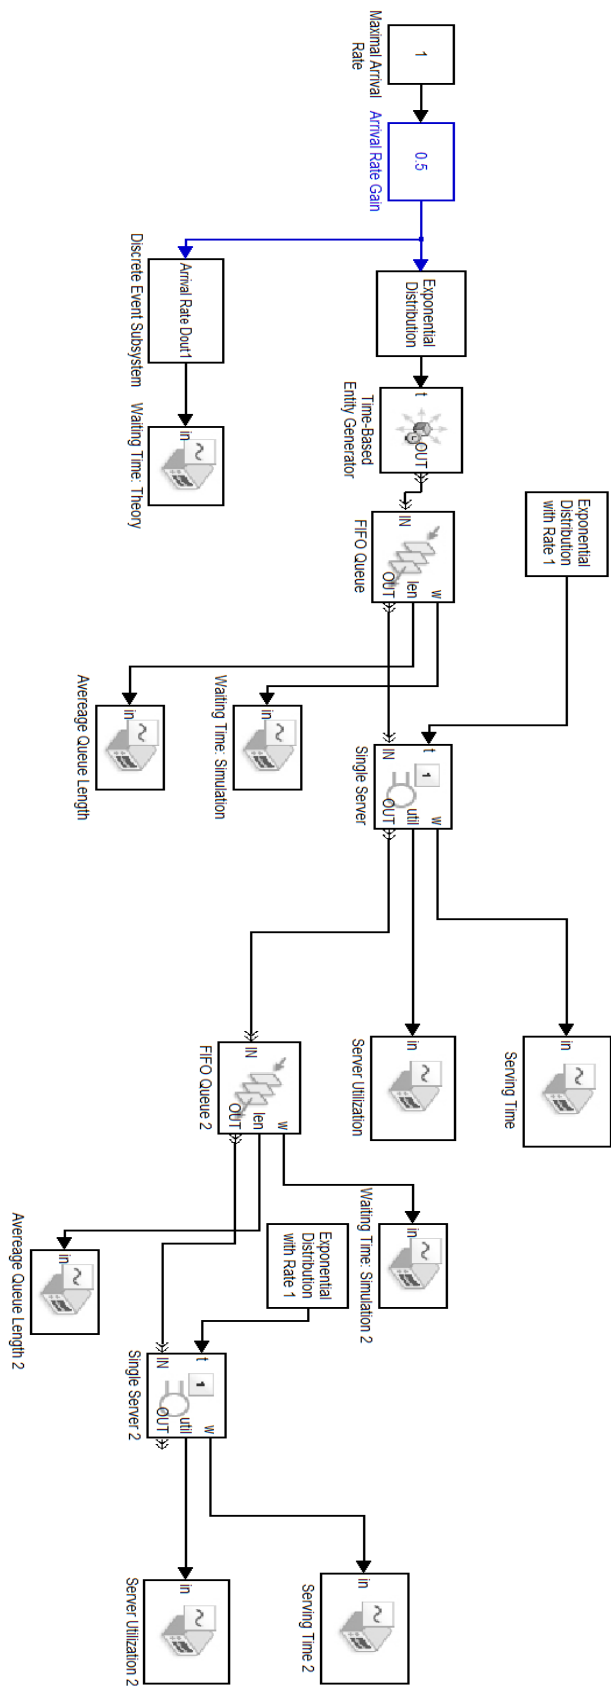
Maximal Arrival Rate

1

Arrival Rate Gain

0.5

Exponential Distribution

Arrival Rate Dout1

Discrete Event Subsystem

in

Waiting Time: Theory

t

OUT

Time-Based Entity Generator

Exponential Distribution with Rate 1

IN

len

w

OUT

FIFO Queue

in

Waiting Time: Simulation

in

Avereage Queue Length

t

1

IN

util

w

OUT

Single Server

in

Server Utilization

in

Serving Time

IN

len

w

OUT

FIFO Queue 2

in

Waiting Time: Simulation 2

Exponential Distribution with Rate 1

in

Avereage Queue Length 2

t

1

IN

util

w

OUT

Single Server 2

in

Server Utilization 2

in

Serving Time 2